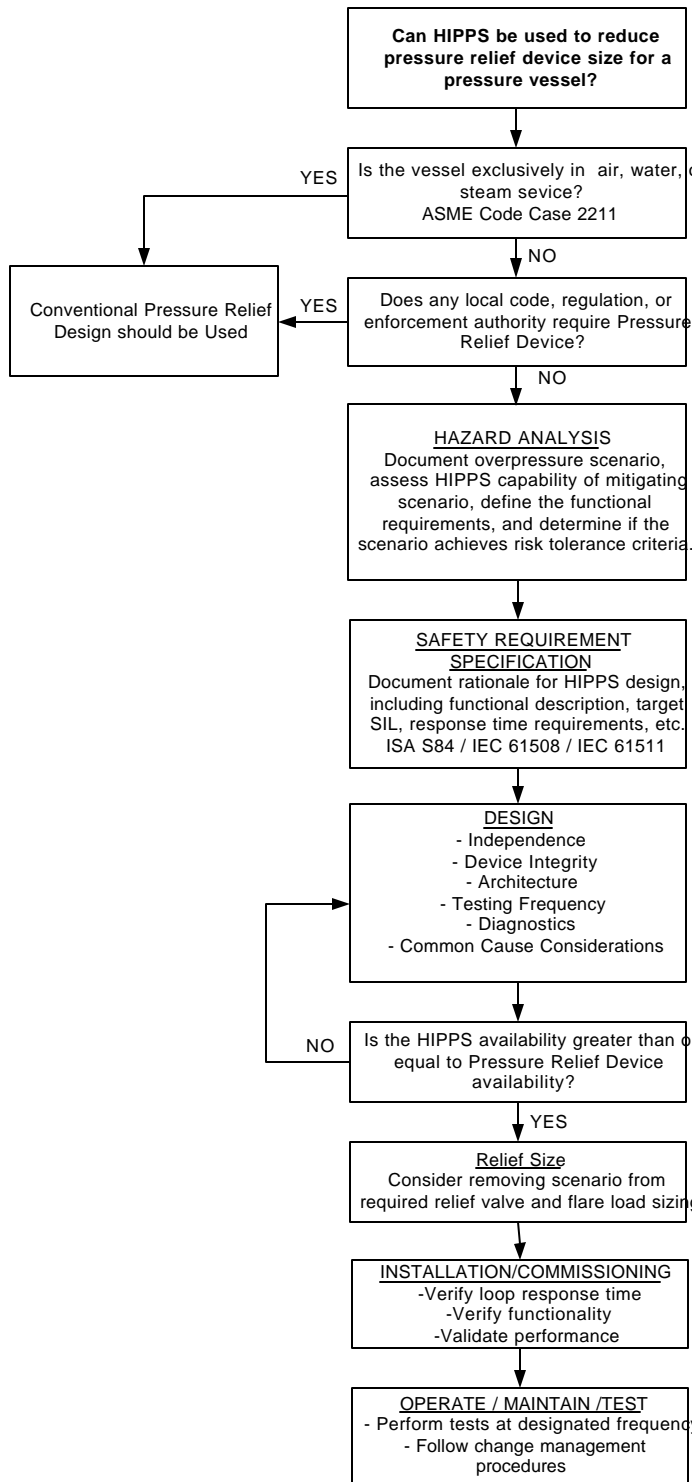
Can HIPPS be used to reduce pressure relief device size for a pressure vessel?

Is the vessel exclusively in air, water, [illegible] steam sevice? ASME Code Case 2211

YES

Conventional Pressure Relief Design should be Used

NO

YES

Does any local code, regulation, or enforcement authority require Pressure Relief Device?

NO

HAZARD ANALYSIS
Document overpressure scenario, assess HIPPS capability of mitigating scenario, define the functional requirements, and determine if the scenario achieves risk tolerance criteria.

SAFETY REQUIREMENT SPECIFICATION
Document rationale for HIPPS design, including functional description, target SIL, response time requirements, etc. ISA S84 / IEC 61508 / IEC 61511

DESIGN
- Independence
- Device Integrity
- Architecture
- Testing Frequency
- Diagnostics
- Common Cause Considerations

NO

Is the HIPPS availability greater than o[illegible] equal to Pressure Relief Device availability?

YES

Relief Size
Consider removing scenario from required relief valve and flare load sizing

INSTALLATION/COMMISSIONING
-Verify loop response time
-Verify functionality
-Validate performance

OPERATE / MAINTAIN /TEST
- Perform tests at designated frequency
- Follow change management procedures